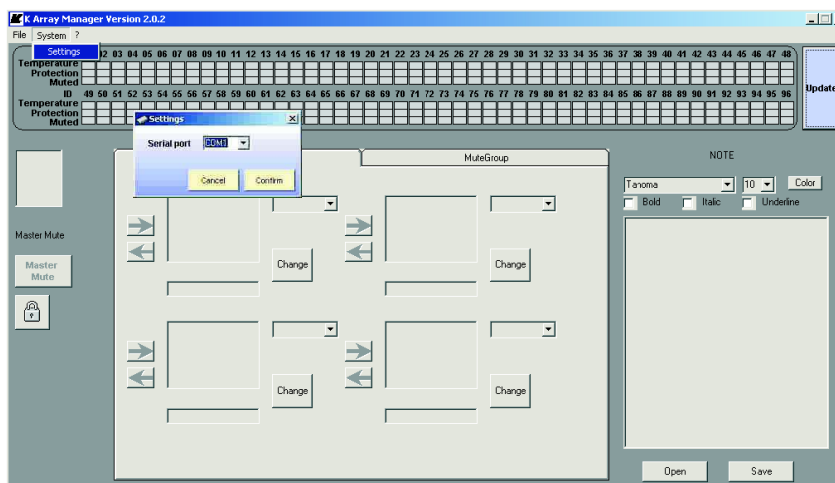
K Array Manager Version 2.0.2

File System ?

Settings

02 03 04 05 06 07 08 09 10 11 12 13 14 15 16 17 18 19 20 21 22 23 24 25 26 27 28 29 30 31 32 33 34 35 36 37 38 39 40 41 42 43 44 45 46 47 48

Temperature
Protection
Muted

ID 49 50 51 52 53 54 55 56 57 58 59 60 61 62 63 64 65 66 67 68 69 70 71 72 73 74 75 76 77 78 79 80 81 82 83 84 85 86 87 88 89 90 91 92 93 94 95 96

Temperature
Protection
Muted

Update

Settings

Serial port COM1

Cancel Confirm

MuteGroup

NOTE

Tahoma 10 Color

Bold Italic Underline

Master Mute

Master Mute

Change

Change

Change

Change

Open Save